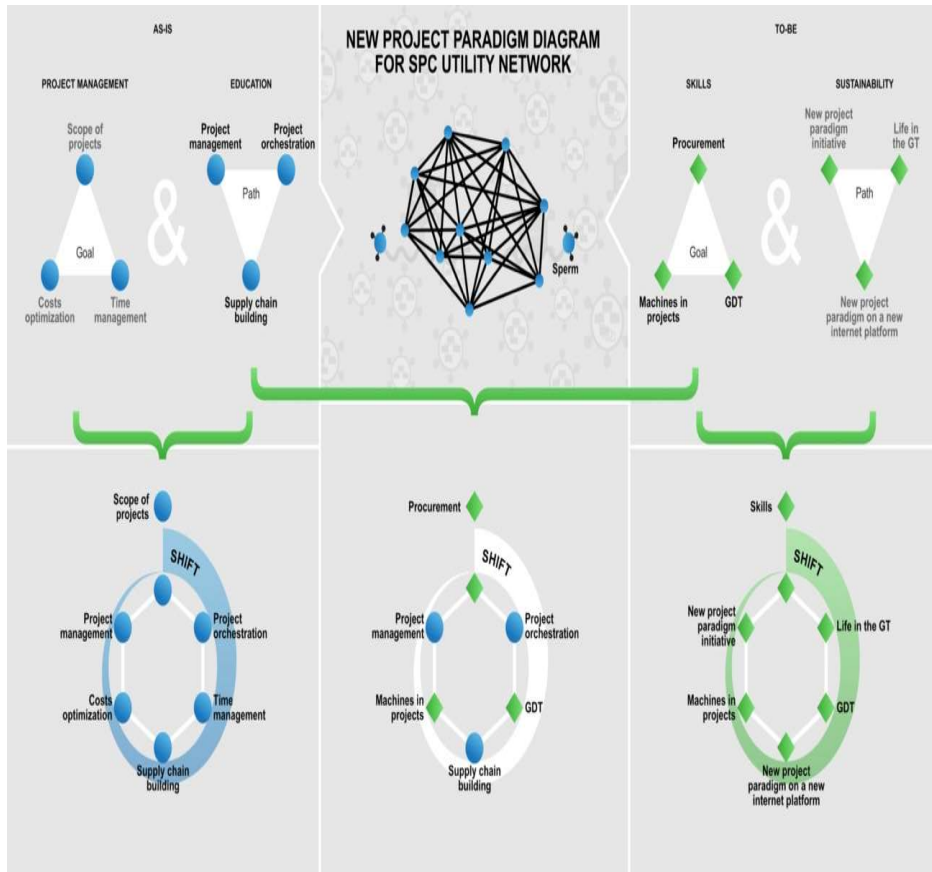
AS-IS

PROJECT MANAGEMENT

Scope of projects

Goal

Costs optimization

Time management

&

EDUCATION

Project management

Project orchestration

Path

Supply chain building

NEW PROJECT PARADIGM DIAGRAM FOR SPC UTILITY NETWORK

Sperm

TO-BE

SKILLS

Procurement

Goal

Machines in projects

GDT

&

SUSTAINABILITY

New project paradigm initiative

Life in the GT

Path

New project paradigm on a new internet platform

Scope of projects

SHIFT

Project management

Project orchestration

Costs optimization

Time management

Supply chain building

Procurement

SHIFT

Project management

Project orchestration

Machines in projects

GDT

Supply chain building

Skills

SHIFT

New project paradigm initiative

Life in the GT

Machines in projects

GDT

New project paradigm on a new internet platform